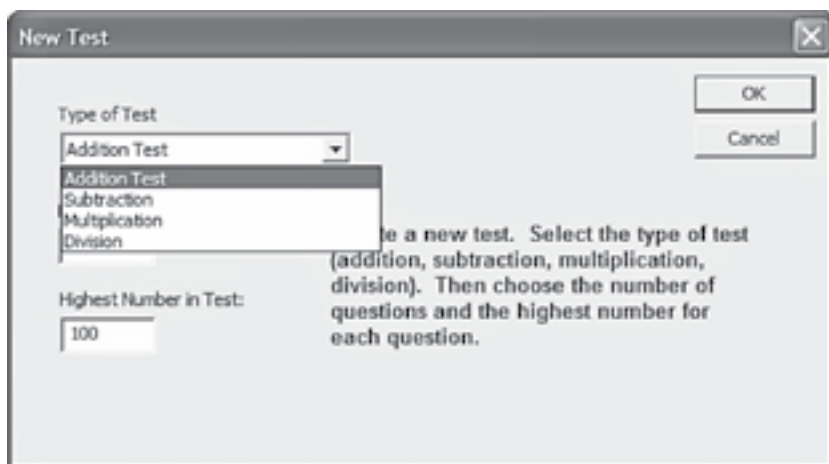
New Test

Type of Test

Addition Test

Addition Test
Subtraction
Multiplication
Division

OK

Cancel

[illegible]te a new test. Select the type of test (addition, subtraction, multiplication, division). Then choose the number of questions and the highest number for each question.

Highest Number in Test:

100